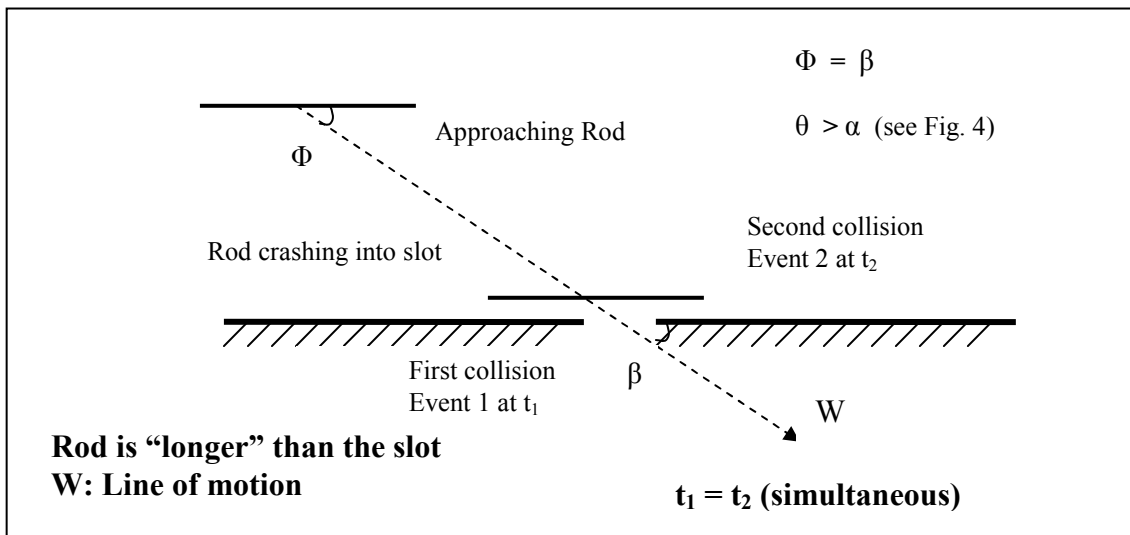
$\Phi = \beta$

$\theta > \alpha$ (see Fig. 4)

Approaching Rod

$\Phi$

Second collision
Event 2 at $t_2$

Rod crashing into slot

First collision
Event 1 at $t_1$

$\beta$

W

**Rod is "longer" than the slot**
**W: Line of motion**

**$t_1 = t_2$ (simultaneous)**